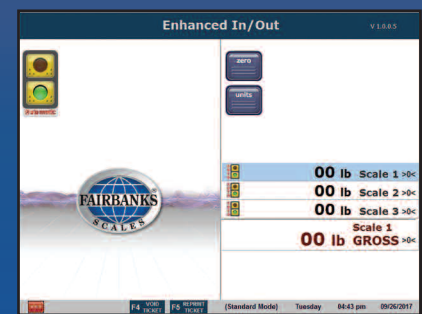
Enhanced In/Out

V 1.0.0.5

Automatic

zero

units

FAIRBANKS SCALES

00 lb Scale 1 >0<

00 lb Scale 2 >0<

00 lb Scale 3 >0<

Scale 1

00 lb GROSS >0<

F4 VOID TICKET

F5 REPRINT TICKET

(Standard Mode)

Tuesday

04:43 pm

09/26/2017